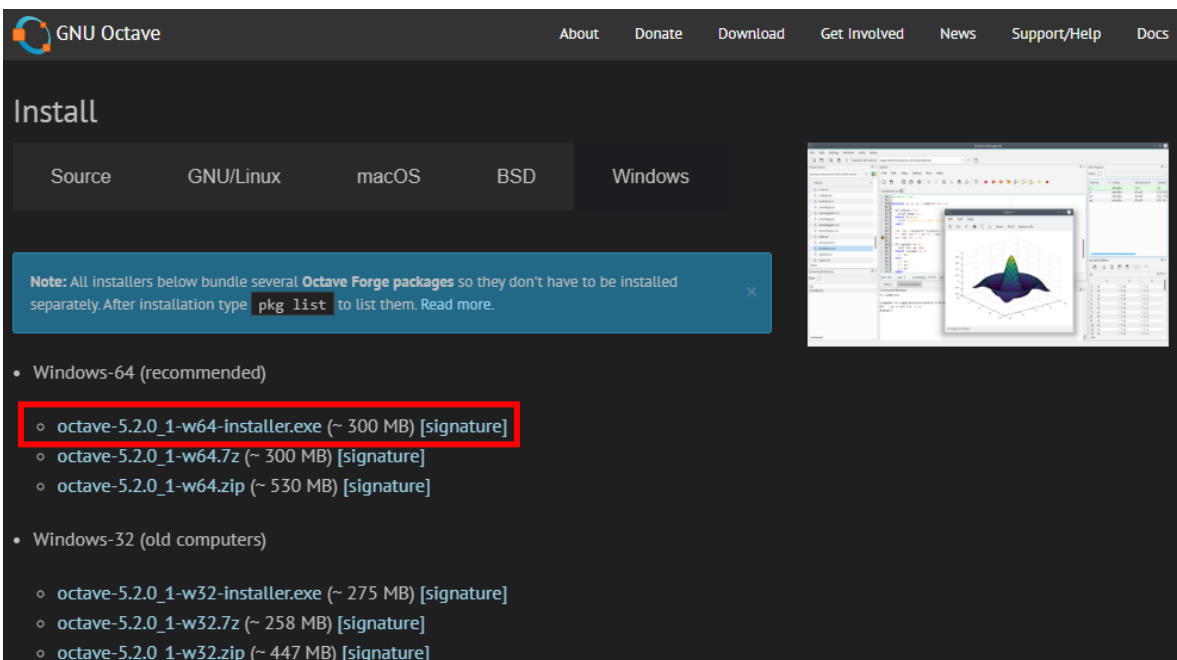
GNU Octave

About Donate Download Get Involved News Support/Help Docs

Install

Source GNU/Linux macOS BSD Windows

**Note:** All installers below bundle several **Octave Forge packages** so they don't have to be installed separately. After installation type `pkg list` to list them. Read more.

×

- Windows-64 (recommended)
  - octave-5.2.0_1-w64-installer.exe (~ 300 MB) [signature]
  - octave-5.2.0_1-w64.7z (~ 300 MB) [signature]
  - octave-5.2.0_1-w64.zip (~ 530 MB) [signature]
- Windows-32 (old computers)
  - octave-5.2.0_1-w32-installer.exe (~ 275 MB) [signature]
  - octave-5.2.0_1-w32.7z (~ 258 MB) [signature]
  - octave-5.2.0_1-w32.zip (~ 447 MB) [signature]